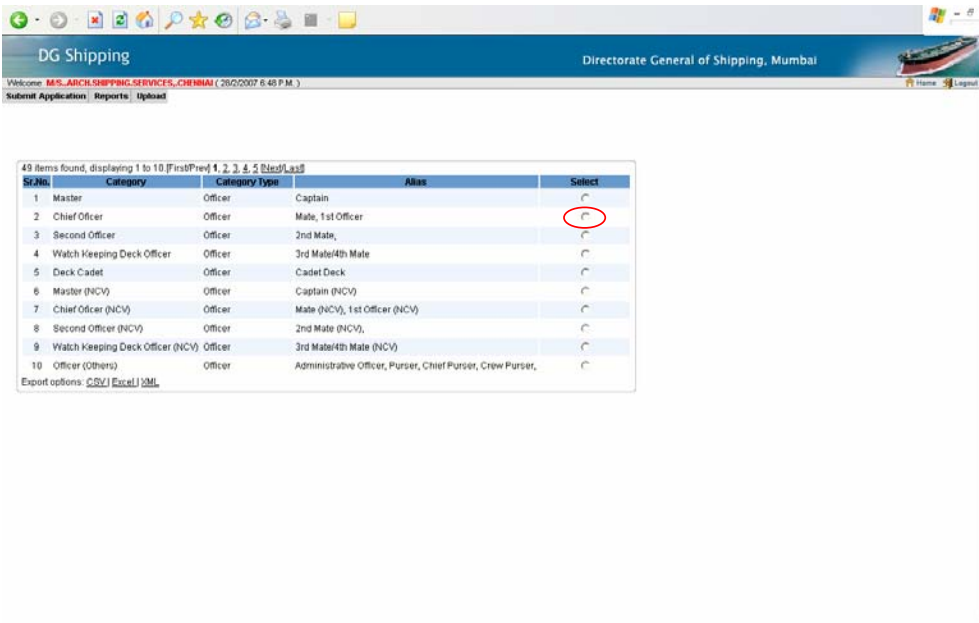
DG Shipping

Directorate General of Shipping, Mumbai

Welcome M/S..ARCH.SHIPPING.SERVICES,.CHENNAI ( 28/2/2007 6:48 P.M. )

Home Logout

Submit Application Reports Upload

49 items found, displaying 1 to 10.[First/Prev] 1, 2, 3, 4, 5 [Next/Last]

| Sr.No. | Category | Category Type | Alias | Select |
|---|---|---|---|---|
| 1 | Master | Officer | Captain | |
| 2 | Chief Oficer | Officer | Mate, 1st Officer | |
| 3 | Second Officer | Officer | 2nd Mate, | |
| 4 | Watch Keeping Deck Officer | Officer | 3rd Mate/4th Mate | |
| 5 | Deck Cadet | Officer | Cadet Deck | |
| 6 | Master (NCV) | Officer | Captain (NCV) | |
| 7 | Chief Oficer (NCV) | Officer | Mate (NCV), 1st Officer (NCV) | |
| 8 | Second Officer (NCV) | Officer | 2nd Mate (NCV), | |
| 9 | Watch Keeping Deck Officer (NCV) | Officer | 3rd Mate/4th Mate (NCV) | |
| 10 | Officer (Others) | Officer | Administrative Officer, Purser, Chief Purser, Crew Purser, | |

Export options: CSV | Excel | XML